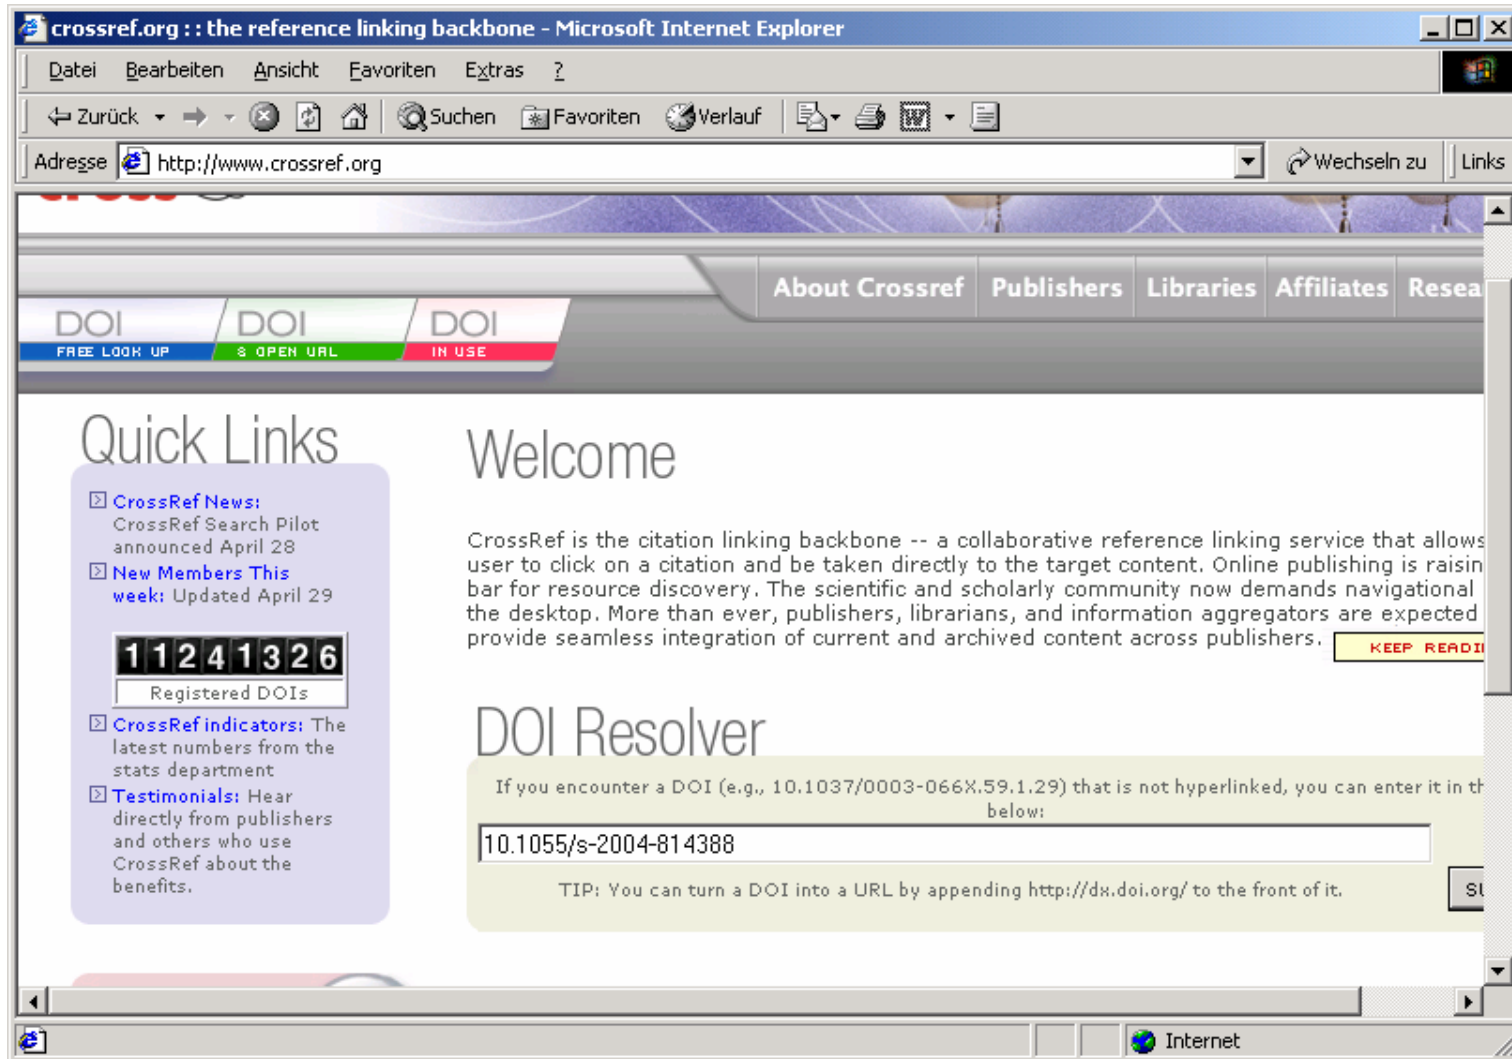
crossref.org : : the reference linking backbone - Microsoft Internet Explorer

Datei Bearbeiten Ansicht Favoriten Extras ?

Zurück Suchen Favoriten Verlauf

Adresse http://www.crossref.org Wechseln zu Links

About Crossref Publishers Libraries Affiliates Resea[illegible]

DOI FREE LOOK UP DOI & OPEN URL DOI IN USE

Quick Links

CrossRef News: CrossRef Search Pilot announced April 28

New Members This week: Updated April 29

11241326

Registered DOIs

CrossRef indicators: The latest numbers from the stats department

Testimonials: Hear directly from publishers and others who use CrossRef about the benefits.

Welcome

CrossRef is the citation linking backbone -- a collaborative reference linking service that allows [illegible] user to click on a citation and be taken directly to the target content. Online publishing is raisin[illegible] bar for resource discovery. The scientific and scholarly community now demands navigational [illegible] the desktop. More than ever, publishers, librarians, and information aggregators are expected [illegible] provide seamless integration of current and archived content across publishers.

KEEP READI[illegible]

DOI Resolver

If you encounter a DOI (e.g., 10.1037/0003-066X.59.1.29) that is not hyperlinked, you can enter it in th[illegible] below:

10.1055/s-2004-814388

TIP: You can turn a DOI into a URL by appending http://dx.doi.org/ to the front of it.

Su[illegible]

Internet